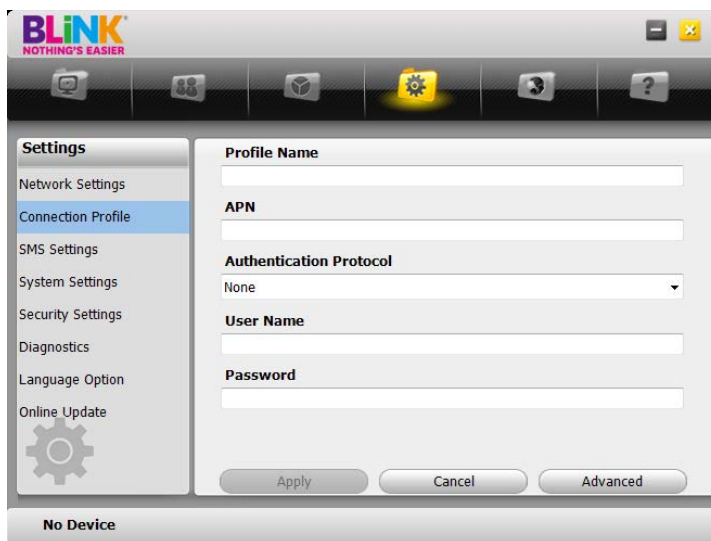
BLINK
NOTHING'S EASIER

Settings
Network Settings
Connection Profile
SMS Settings
System Settings
Security Settings
Diagnostics
Language Option
Online Update

Profile Name

APN

Authentication Protocol
None

User Name

Password

Apply
Cancel
Advanced

No Device